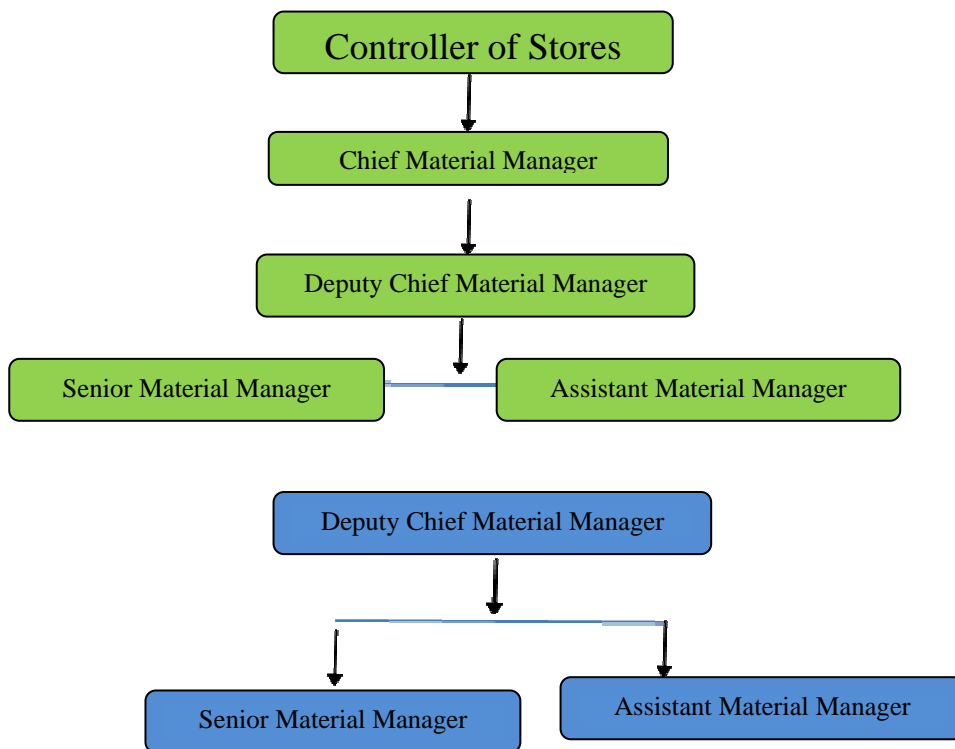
Controller of Stores

Chief Material Manager

Deputy Chief Material Manager

Senior Material Manager

Assistant Material Manager

Deputy Chief Material Manager

Senior Material Manager

Assistant Material Manager